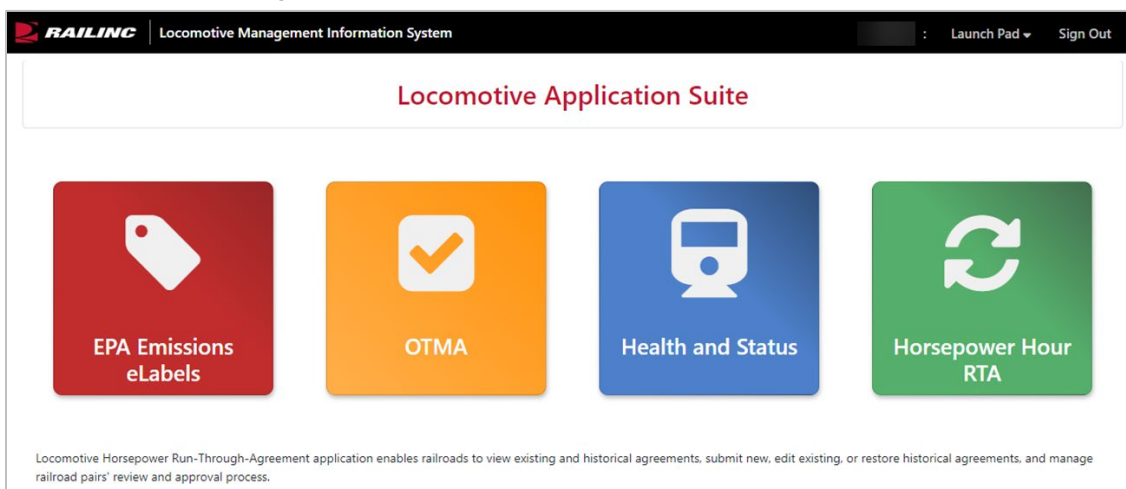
RAILINC | Locomotive Management Information System

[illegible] : Launch Pad Sign Out

Locomotive Application Suite

EPA Emissions eLabels

OTMA

Health and Status

Horsepower Hour RTA

Locomotive Horsepower Run-Through-Agreement application enables railroads to view existing and historical agreements, submit new, edit existing, or restore historical agreements, and manage railroad pairs' review and approval process.